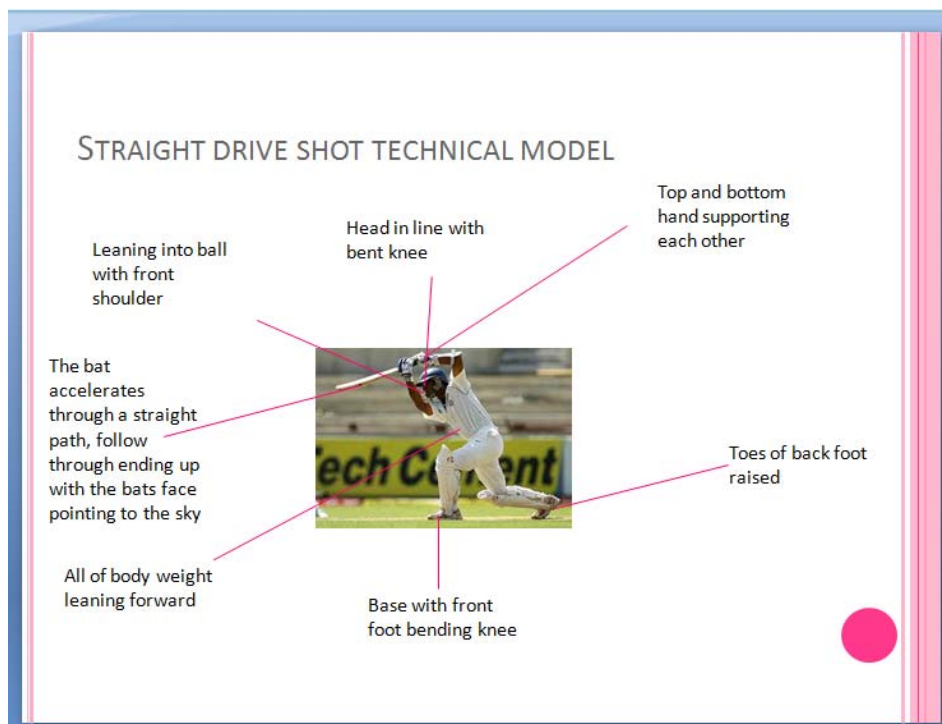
STRAIGHT DRIVE SHOT TECHNICAL MODEL

Top and bottom hand supporting each other

Head in line with bent knee

Leaning into ball with front shoulder

The bat accelerates through a straight path, follow through ending up with the bats face pointing to the sky

Tech Cement

Toes of back foot raised

All of body weight leaning forward

Base with front foot bending knee